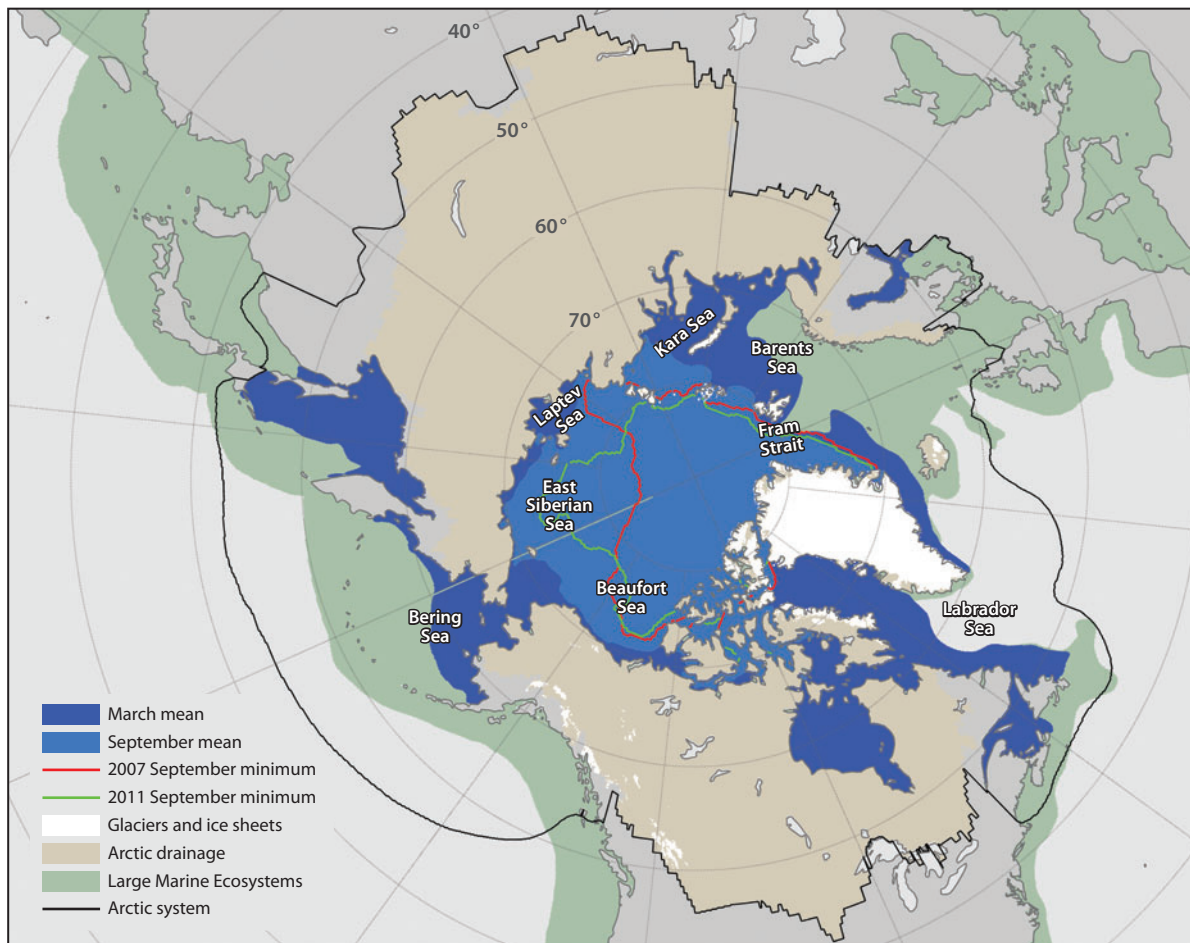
40°
50°
60°
70°
Kara Sea
Barents Sea
Laptev Sea
Fram Strait
East Siberian Sea
Beaufort Sea
Bering Sea
Labrador Sea

March mean
September mean
2007 September minimum
2011 September minimum
Glaciers and ice sheets
Arctic drainage
Large Marine Ecosystems
Arctic system